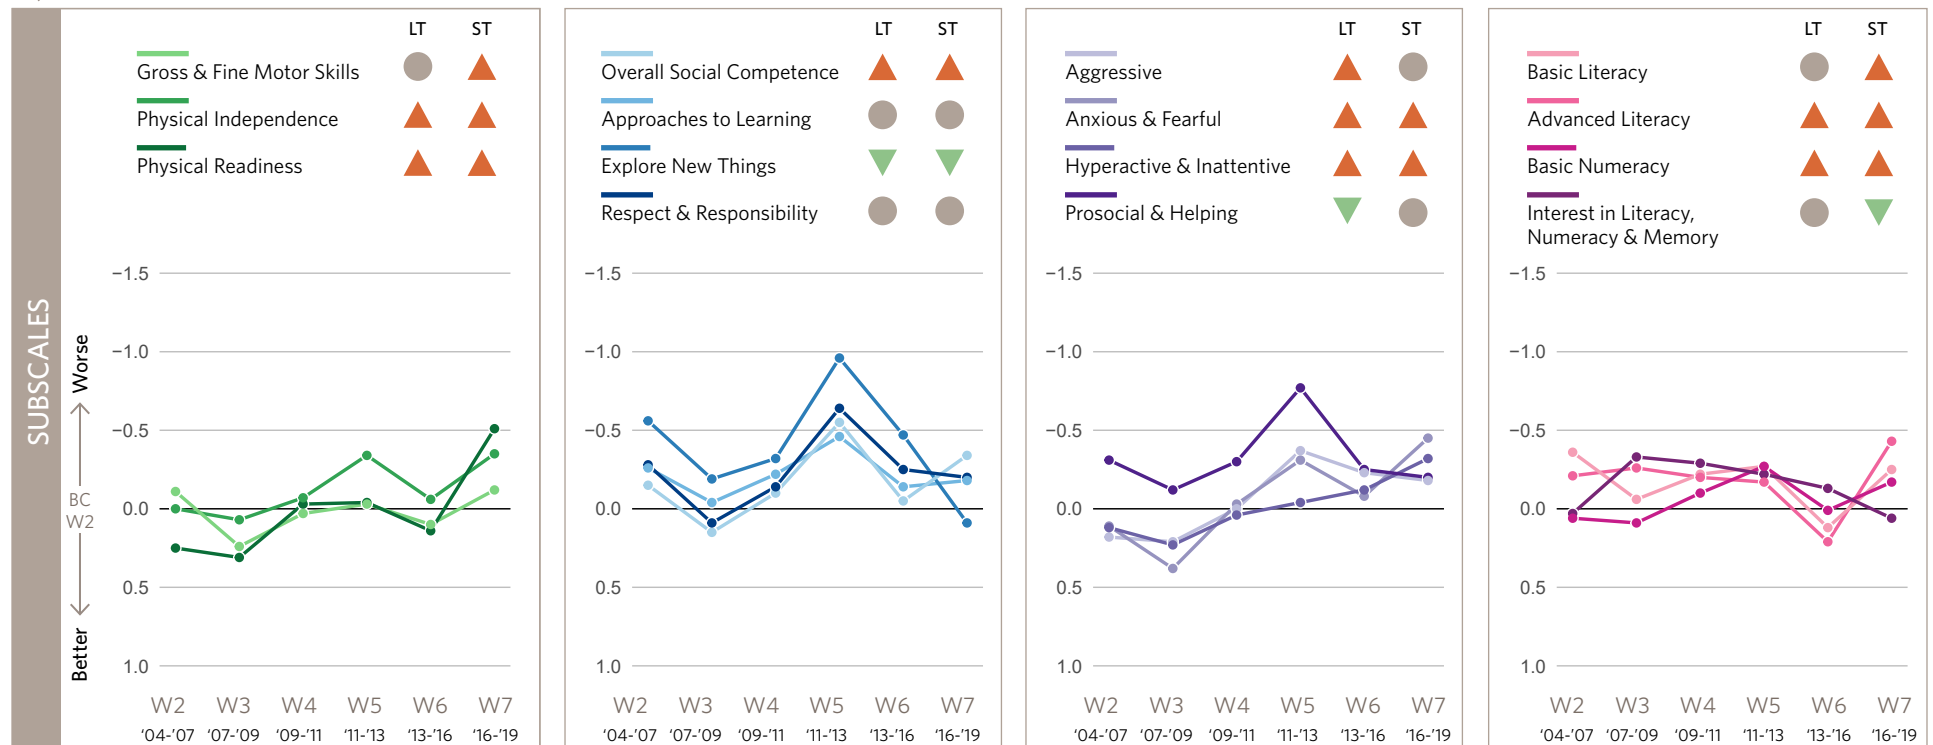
SUBSCALES

Worse

BC W2

Better

LT ST

Gross & Fine Motor Skills

Physical Independence

Physical Readiness

−1.5
−1.0
−0.5
0.0
0.5
1.0

W2 '04-'07 W3 '07-'09 W4 '09-'11 W5 '11-'13 W6 '13-'16 W7 '16-'19

LT ST

Overall Social Competence

Approaches to Learning

Explore New Things

Respect & Responsibility

−1.5
−1.0
−0.5
0.0
0.5
1.0

W2 '04-'07 W3 '07-'09 W4 '09-'11 W5 '11-'13 W6 '13-'16 W7 '16-'19

LT ST

Aggressive

Anxious & Fearful

Hyperactive & Inattentive

Prosocial & Helping

−1.5
−1.0
−0.5
0.0
0.5
1.0

W2 '04-'07 W3 '07-'09 W4 '09-'11 W5 '11-'13 W6 '13-'16 W7 '16-'19

LT ST

Basic Literacy

Advanced Literacy

Basic Numeracy

Interest in Literacy, Numeracy & Memory

−1.5
−1.0
−0.5
0.0
0.5
1.0

W2 '04-'07 W3 '07-'09 W4 '09-'11 W5 '11-'13 W6 '13-'16 W7 '16-'19